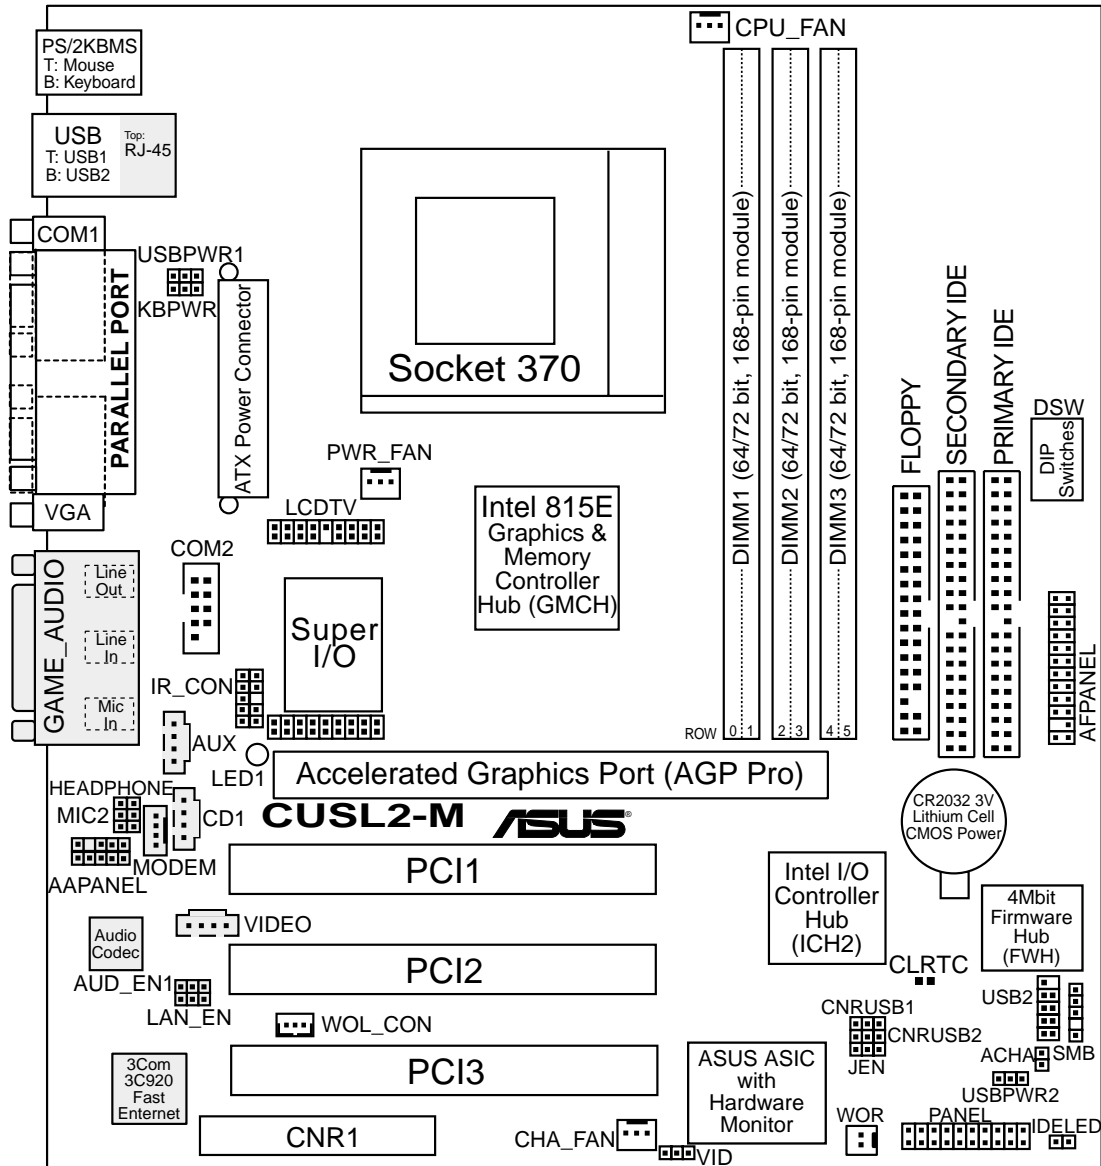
PS/2KBMS
T: Mouse
B: Keyboard

USB
T: USB1
B: USB2

Top:
RJ-45

COM1

PARALLEL PORT

VGA

GAME_AUDIO

Line Out

Line In

Mic In

USBPWR1

KBPWR

ATX Power Connector

Socket 370

CPU_FAN

DIMM1 (64/72 bit, 168-pin module)

DIMM2 (64/72 bit, 168-pin module)

DIMM3 (64/72 bit, 168-pin module)

ROW 0 1 2 3 4 5

FLOPPY

SECONDARY IDE

PRIMARY IDE

DSW

DIP Switches

AFPANEL

PWR_FAN

LCDTV

COM2

Intel 815E Graphics & Memory Controller Hub (GMCH)

Super I/O

IR_CON

AUX

LED1

Accelerated Graphics Port (AGP Pro)

HEADPHONE

MIC2

CD1

MODEM

AAPANEL

CUSL2-M

ASUS

CR2032 3V Lithium Cell CMOS Power

PCI1

Intel I/O Controller Hub (ICH2)

4Mbit Firmware Hub (FWH)

Audio Codec

VIDEO

PCI2

AUD_EN1

LAN_EN

CLRTC

USB2

CNRUSB1

CNRUSB2

JEN

WOL_CON

3Com 3C920 Fast Enternet

PCI3

ASUS ASIC with Hardware Monitor

ACHA

SMB

USBPWR2

CNR1

CHA_FAN

VID

WOR

PANEL

IDELED